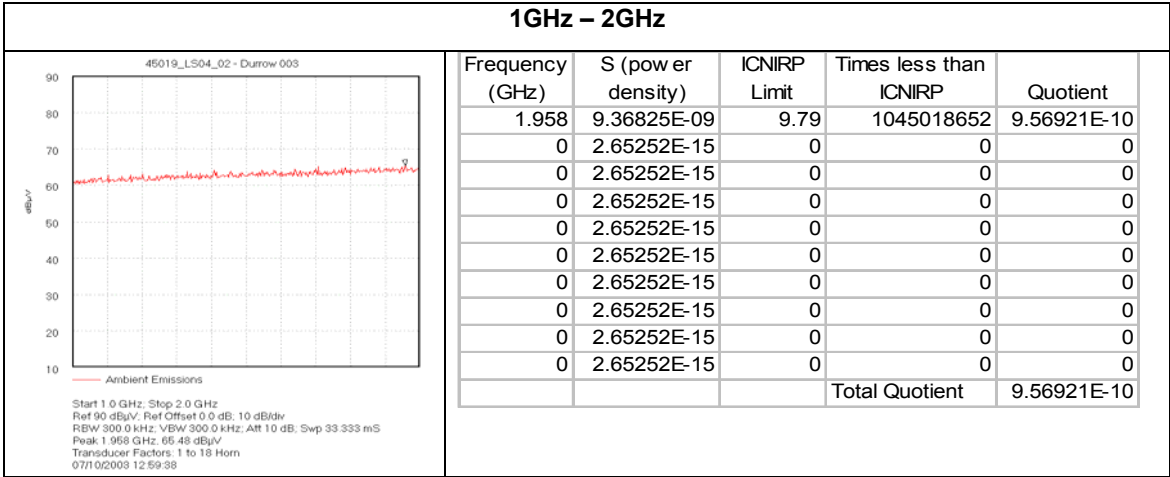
1GHz – 2GHz

45019_LS04_02 - Durrow 003

90
80
70
60
50
40
30
20
10

dBµV

Ambient Emissions

Start 1.0 GHz; Stop 2.0 GHz
Ref 90 dBµV; Ref Offset 0.0 dB; 10 dB/div
RBW 300.0 kHz; VBW 300.0 kHz; Att 10 dB; Swp 33.333 mS
Peak 1.958 GHz, 65.48 dBµV
Transducer Factors: 1 to 18 Horn
07/10/2003 12:59:38

| Frequency (GHz) | S (pow er density) | ICNIRP Limit | Times less than ICNIRP | Quotient |
|---|---|---|---|---|
| 1.958 | 9.36825E-09 | 9.79 | 1045018652 | 9.56921E-10 |
| 0 | 2.65252E-15 | 0 | 0 | 0 |
| 0 | 2.65252E-15 | 0 | 0 | 0 |
| 0 | 2.65252E-15 | 0 | 0 | 0 |
| 0 | 2.65252E-15 | 0 | 0 | 0 |
| 0 | 2.65252E-15 | 0 | 0 | 0 |
| 0 | 2.65252E-15 | 0 | 0 | 0 |
| 0 | 2.65252E-15 | 0 | 0 | 0 |
| 0 | 2.65252E-15 | 0 | 0 | 0 |
| 0 | 2.65252E-15 | 0 | 0 | 0 |
| | | | Total Quotient | 9.56921E-10 |